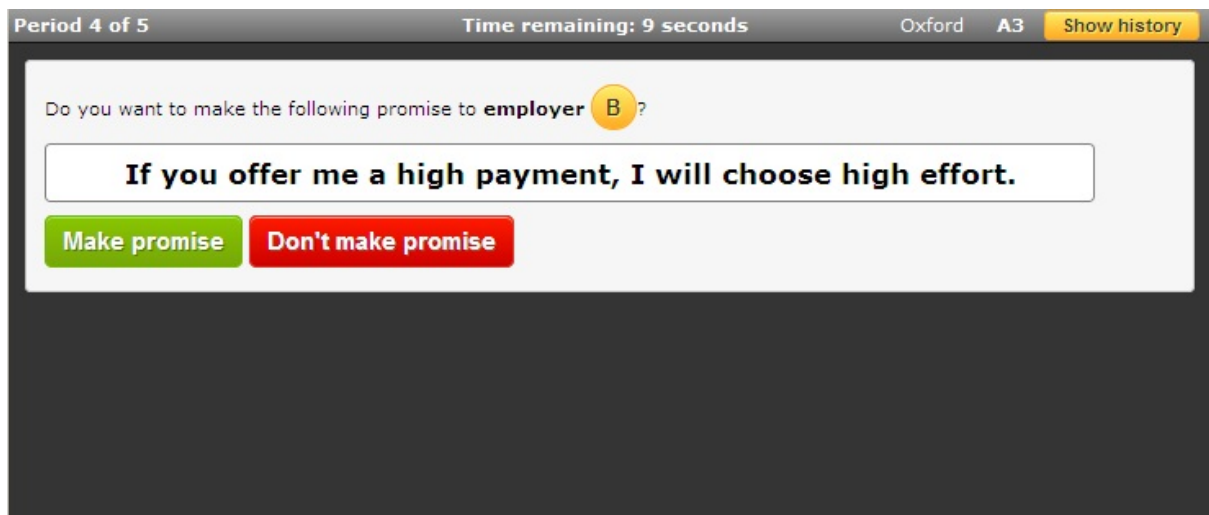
Period 4 of 5 Time remaining: 9 seconds Oxford A3 Show history

Do you want to make the following promise to employer B ?

If you offer me a high payment, I will choose high effort.

Make promise Don't make promise